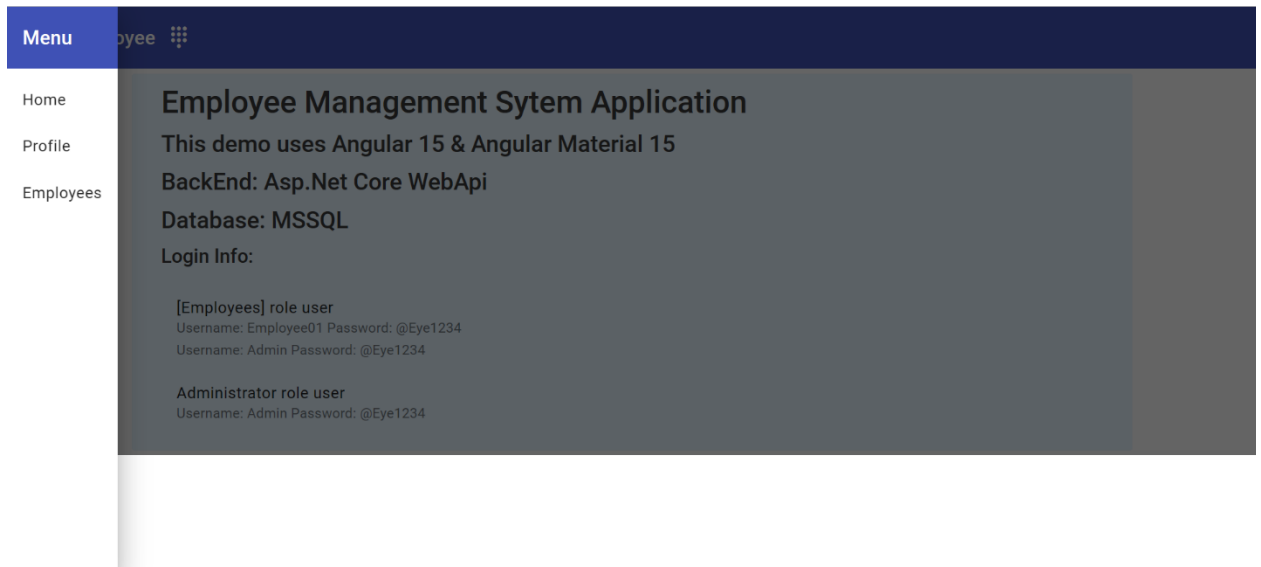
Menu

Home

Profile

Employees

oyee

Employee Management Sytem Application

This demo uses Angular 15 & Angular Material 15

BackEnd: Asp.Net Core WebApi

Database: MSSQL

Login Info:

[Employees] role user
Username: Employee01 Password: @Eye1234
Username: Admin Password: @Eye1234

Administrator role user
Username: Admin Password: @Eye1234